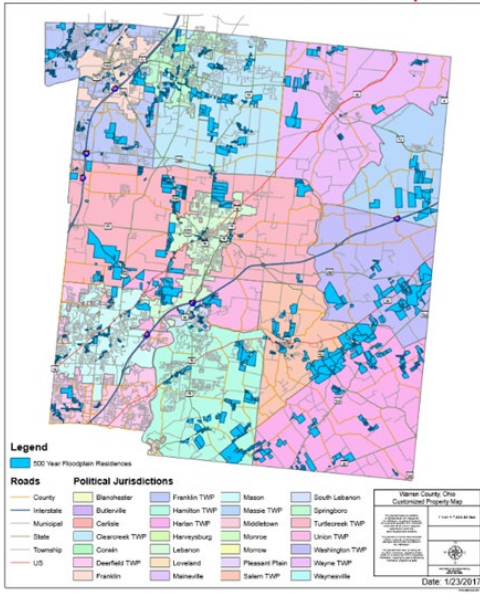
Legend

500 Year Floodplain Residences

Roads

County

Interstate

Municipal

State

Township

US

Political Jurisdictions

Blanchester

Butlerville

Carlisle

Clearcreek TWP

Corwin

Deerfield TWP

Franklin

Franklin TWP

Hamilton TWP

Harlan TWP

Harveysburg

Lebanon

Loveland

Maineville

Mason

Massie TWP

Middletown

Monroe

Morrow

Pleasant Plain

Salem TWP

South Lebanon

Springboro

Turtlecreek TWP

Union TWP

Washington TWP

Wayne TWP

Waynesville

Warren County, Ohio
Customized Property Map

Date: 1/23/2017